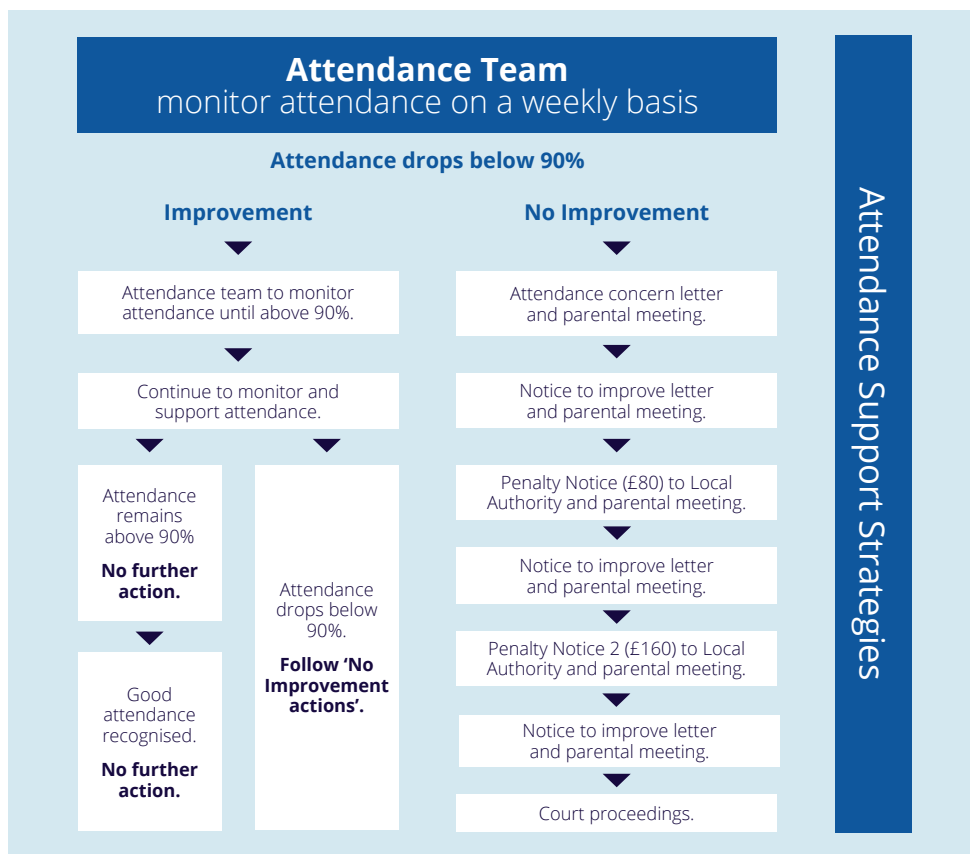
**Attendance Team**
monitor attendance on a weekly basis

Attendance drops below 90%

Improvement

Attendance team to monitor attendance until above 90%.

Continue to monitor and support attendance.

Attendance remains above 90%

No further action.

Good attendance recognised.

No further action.

Attendance drops below 90%.

Follow 'No Improvement actions'.

No Improvement

Attendance concern letter and parental meeting.

Notice to improve letter and parental meeting.

Penalty Notice (£80) to Local Authority and parental meeting.

Notice to improve letter and parental meeting.

Penalty Notice 2 (£160) to Local Authority and parental meeting.

Notice to improve letter and parental meeting.

Court proceedings.

Attendance Support Strategies